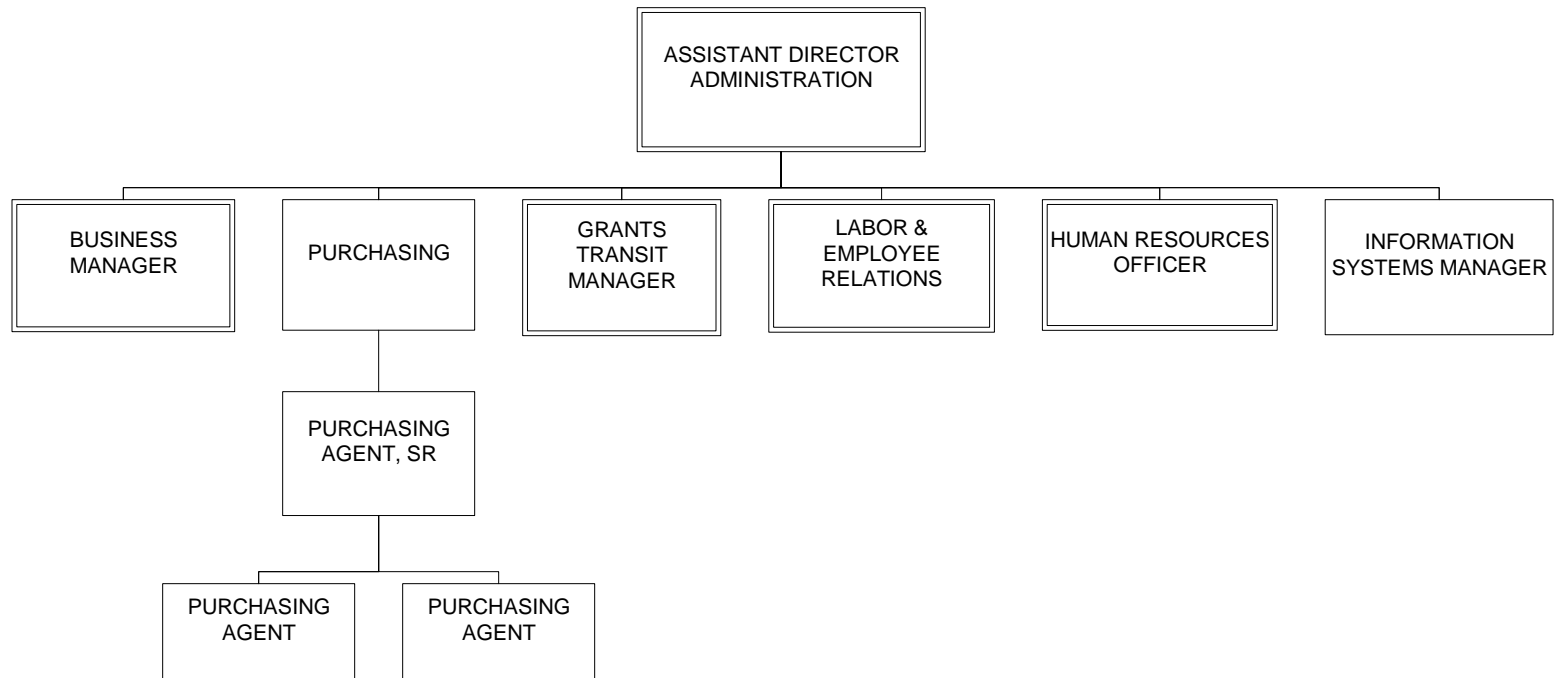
ASSISTANT DIRECTOR ADMINISTRATION

BUSINESS MANAGER

PURCHASING

GRANTS TRANSIT MANAGER

LABOR & EMPLOYEE RELATIONS

HUMAN RESOURCES OFFICER

INFORMATION SYSTEMS MANAGER

PURCHASING AGENT, SR

PURCHASING AGENT

PURCHASING AGENT